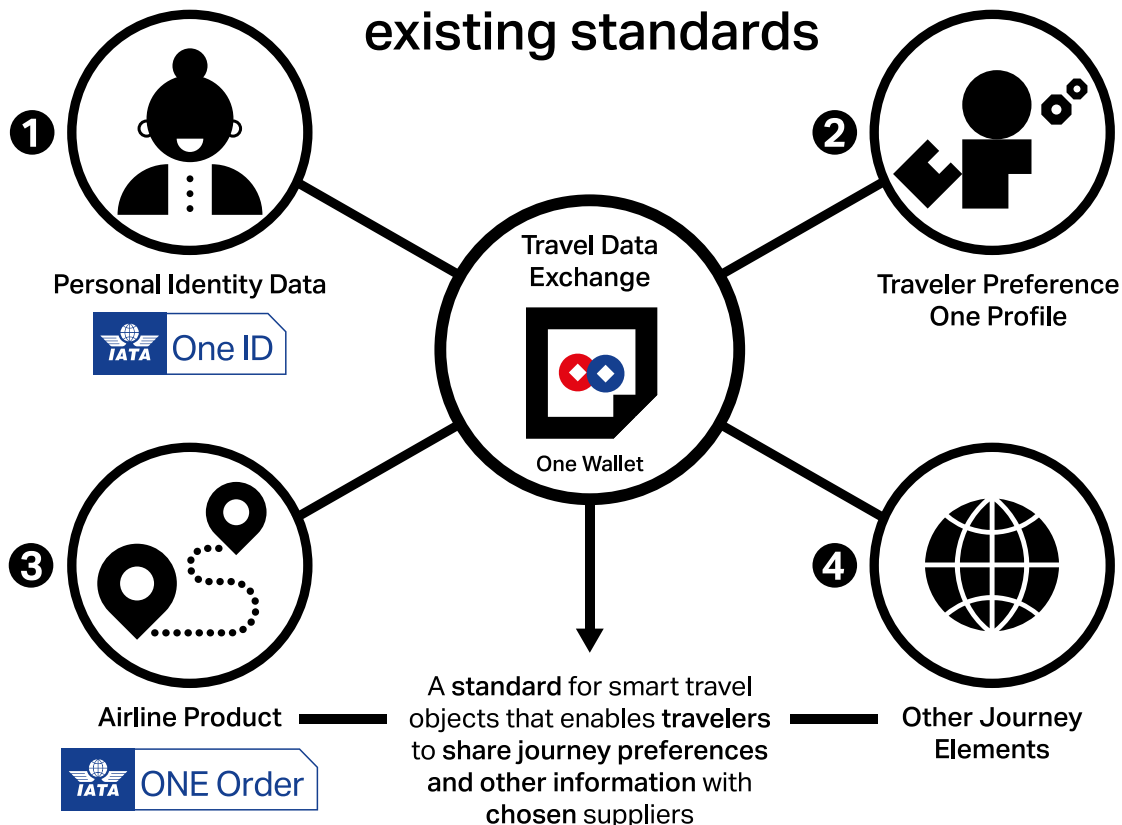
existing standards

1

Personal Identity Data

IATA One ID

2

Traveler Preference One Profile

Travel Data Exchange

One Wallet

3

Airline Product

IATA ONE Order

4

Other Journey Elements

A standard for smart travel objects that enables travelers to share journey preferences and other information with chosen suppliers